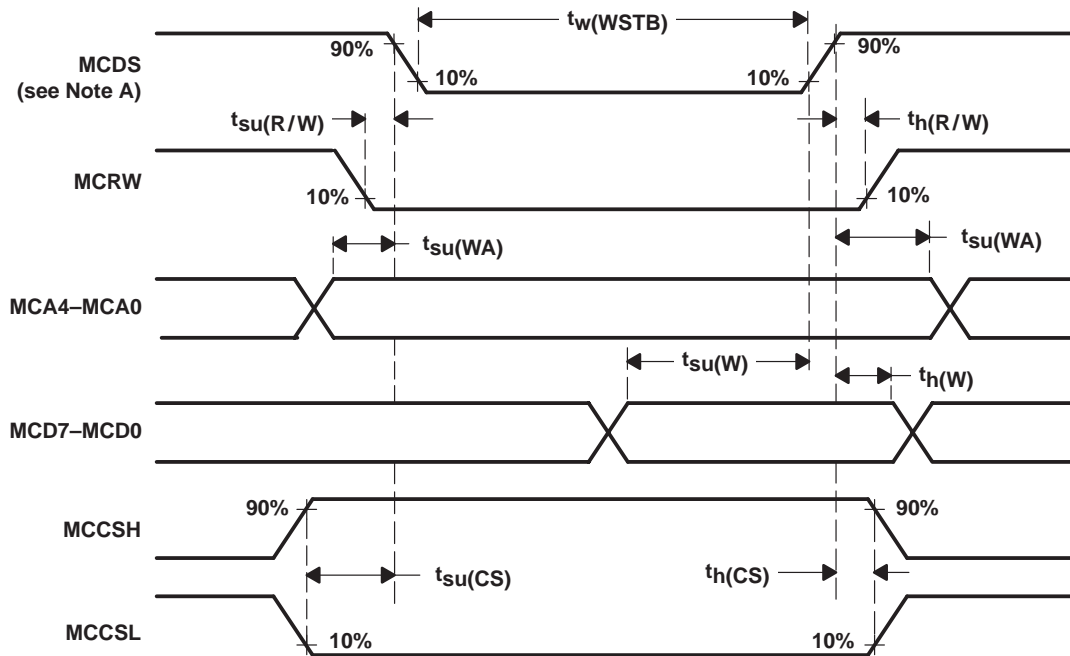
$t_{w(WSTB)}$

90%

MCDS
(see Note A)

10%

10%

90%

$t_{su(R/W)}$

$t_{h(R/W)}$

MCRW

10%

10%

$t_{su(WA)}$

$t_{su(WA)}$

MCA4–MCA0

$t_{su(W)}$

$t_{h(W)}$

MCD7–MCD0

90%

90%

MCCSH

$t_{su(CS)}$

$t_{h(CS)}$

MCCSL

10%

10%